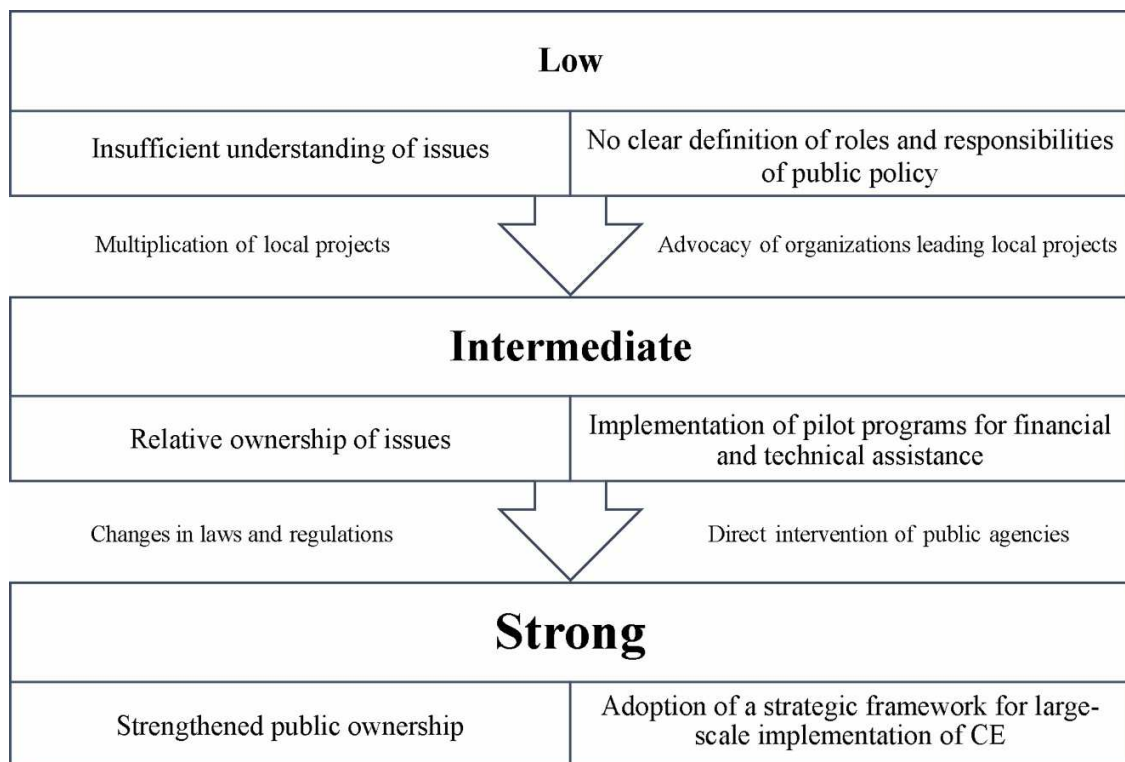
Low

Insufficient understanding of issues

No clear definition of roles and responsibilities of public policy

Multiplication of local projects

Advocacy of organizations leading local projects

Intermediate

Relative ownership of issues

Implementation of pilot programs for financial and technical assistance

Changes in laws and regulations

Direct intervention of public agencies

Strong

Strengthened public ownership

Adoption of a strategic framework for large-scale implementation of CE